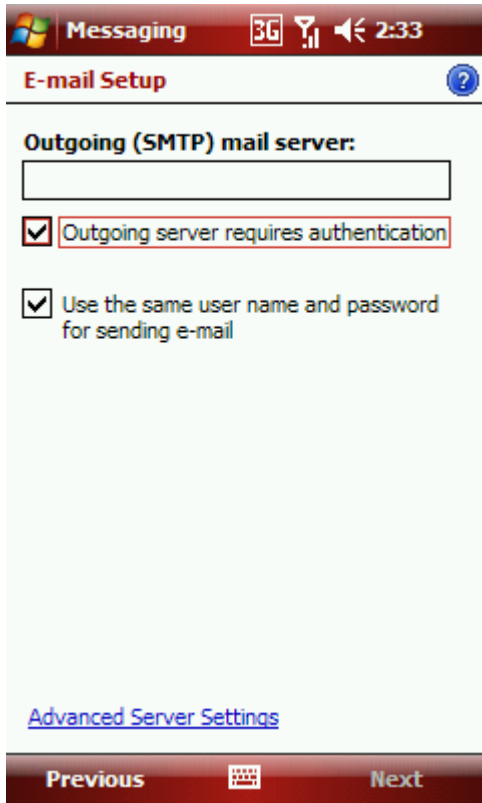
Messaging 3G 2:33

E-mail Setup

Outgoing (SMTP) mail server:

Outgoing server requires authentication

Use the same user name and password for sending e-mail

Advanced Server Settings

Previous

Next